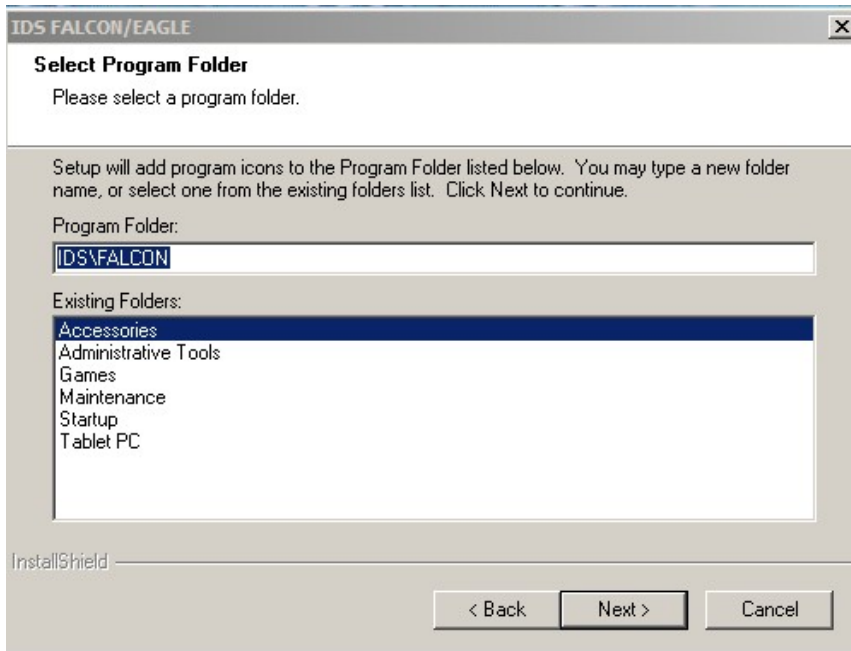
IDS FALCON/EAGLE

Select Program Folder

Please select a program folder.

Setup will add program icons to the Program Folder listed below. You may type a new folder name, or select one from the existing folders list. Click Next to continue.

Program Folder:

IDS\FALCON

Existing Folders:

Accessories
Administrative Tools
Games
Maintenance
Startup
Tablet PC

InstallShield

< Back

Next >

Cancel